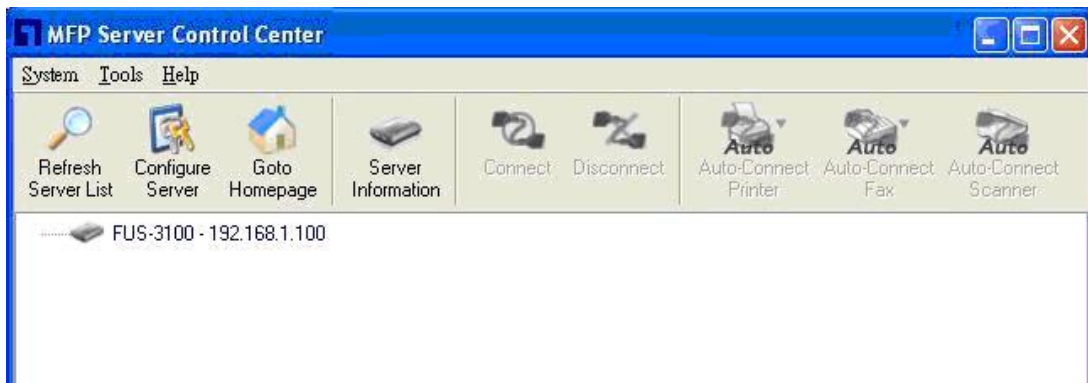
MFP Server Control Center

System Tools Help

Refresh Server List
Configure Server
Goto Homepage
Server Information
Connect
Disconnect
Auto
Auto-Connect Printer
Auto
Auto-Connect Fax
Auto
Auto-Connect Scanner

FUS-3100 - 192.168.1.100